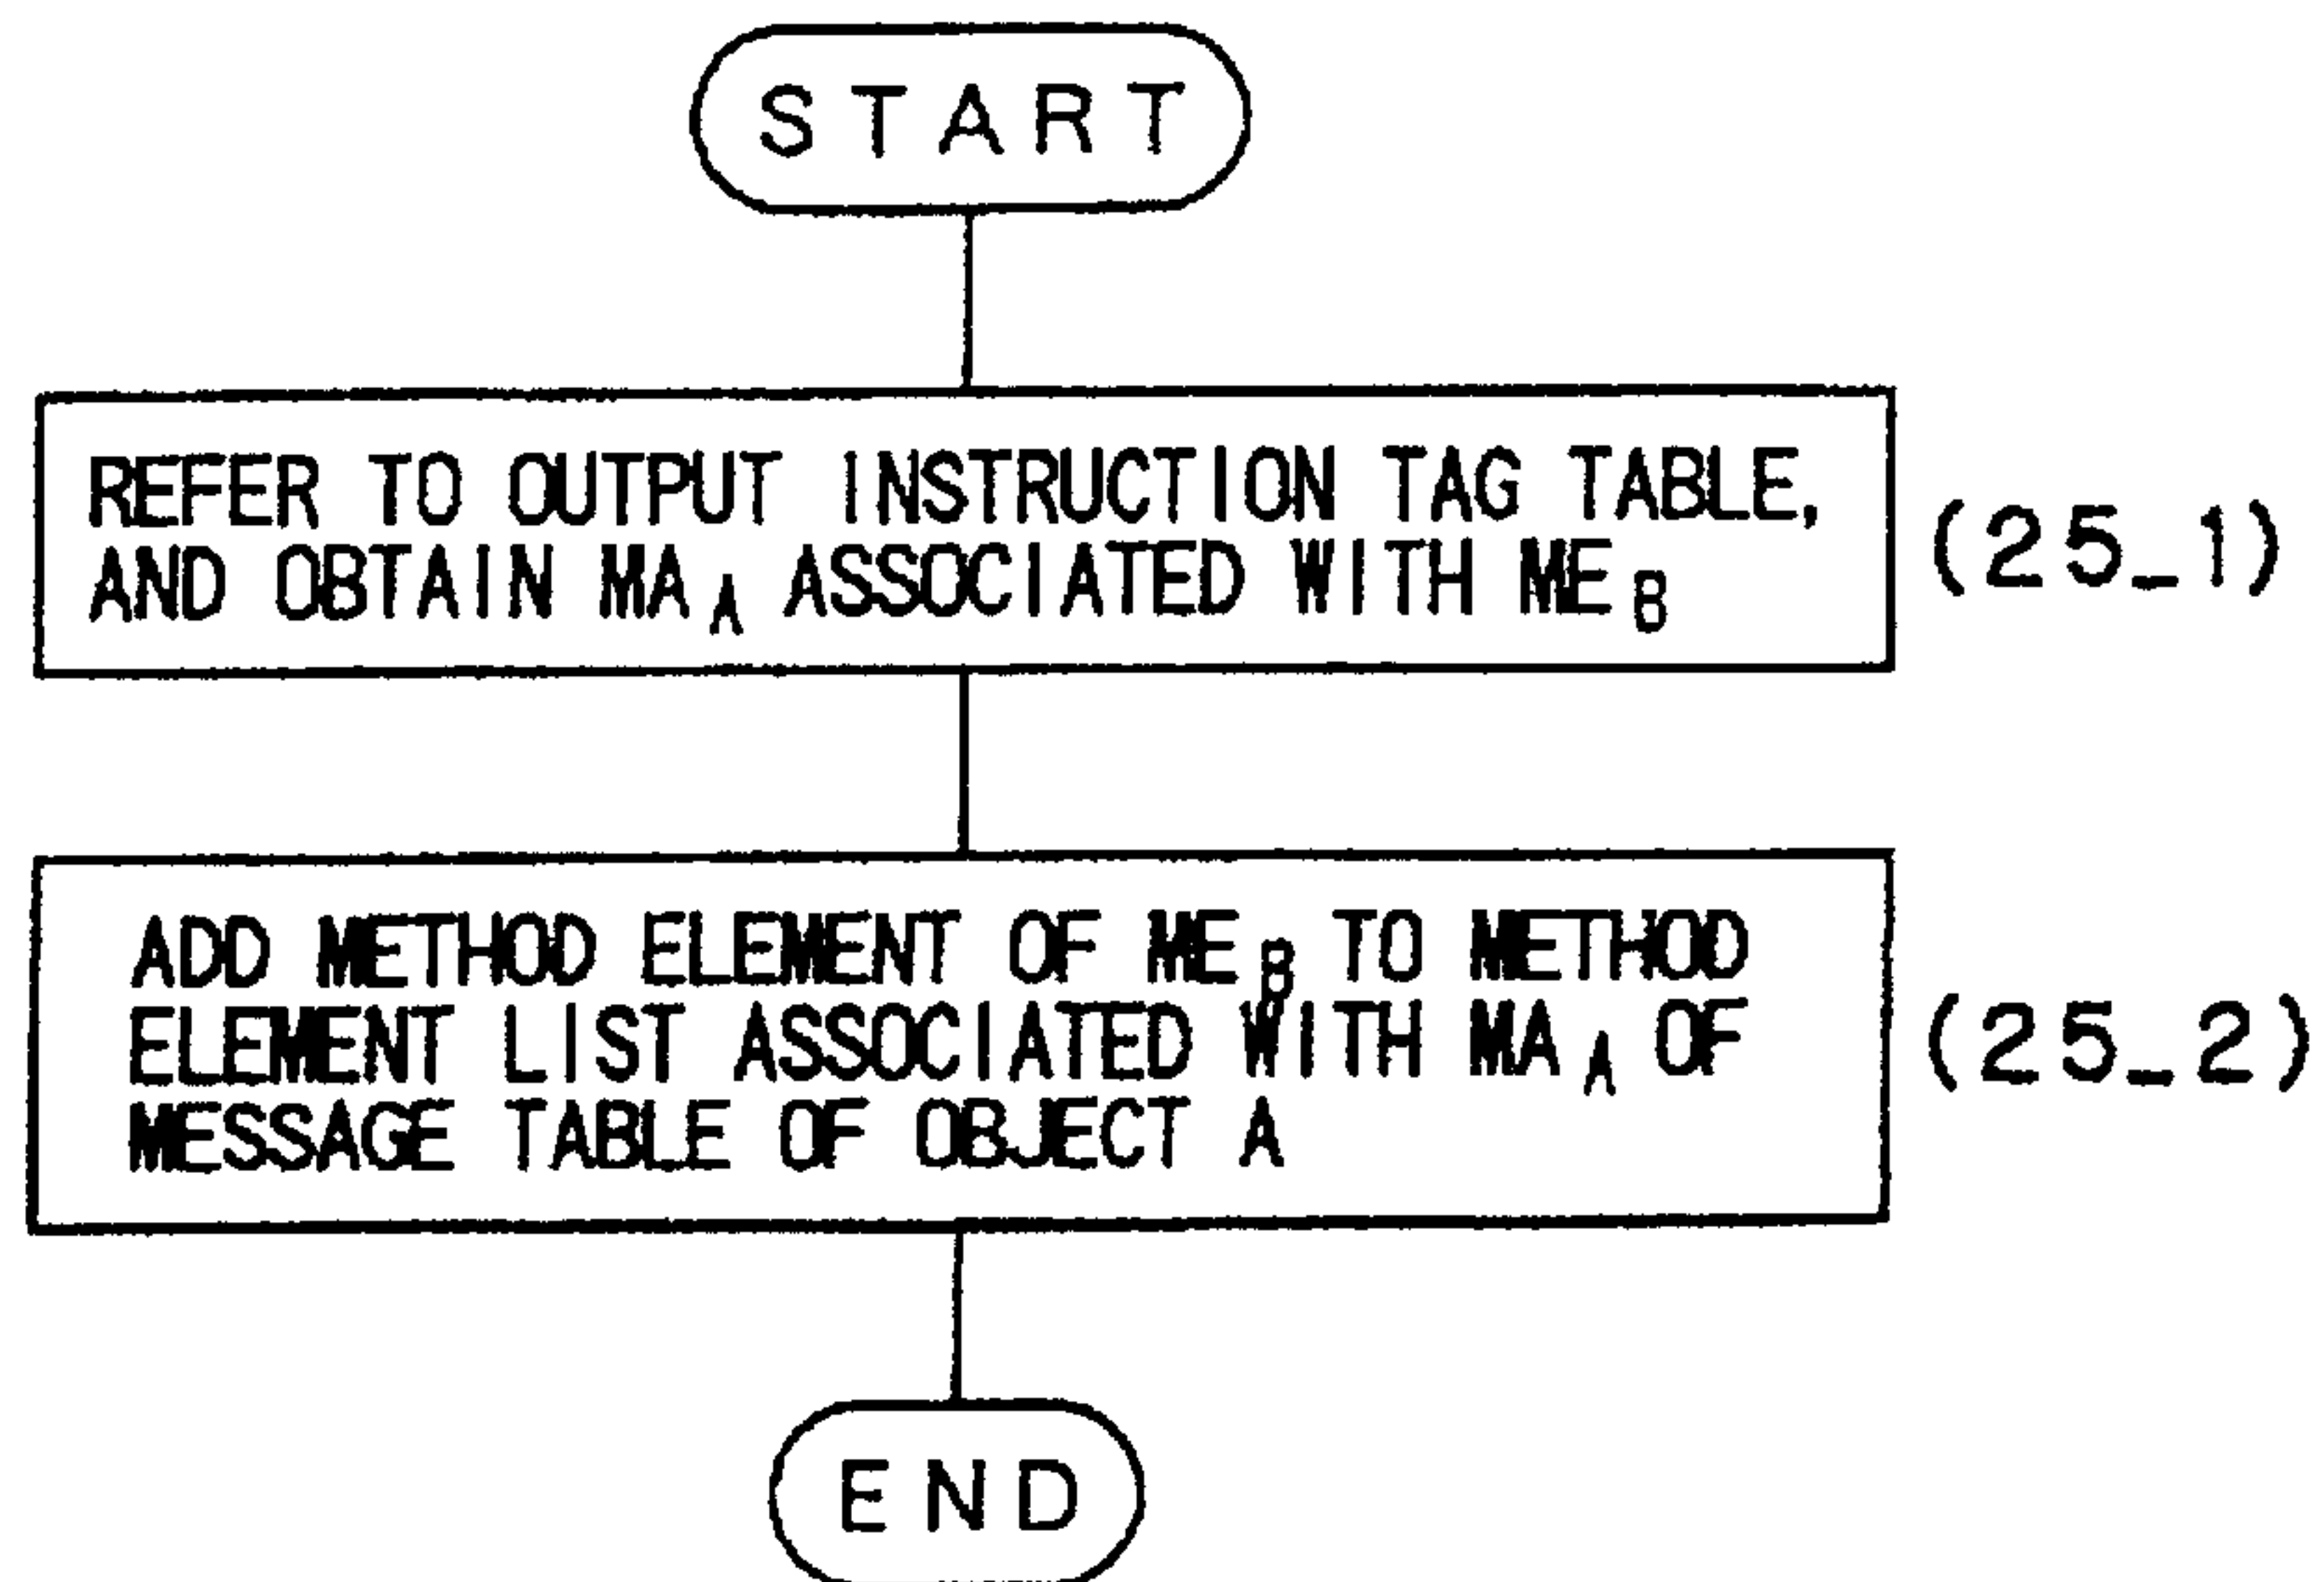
START

REFER TO OUTPUT INSTRUCTION TAG TABLE, AND OBTAIN $MA_A$ ASSOCIATED WITH $ME_B$

(25_1)

ADD METHOD ELEMENT OF $ME_B$ TO METHOD ELEMENT LIST ASSOCIATED WITH $MA_A$ OF MESSAGE TABLE OF OBJECT A

(25_2)

END